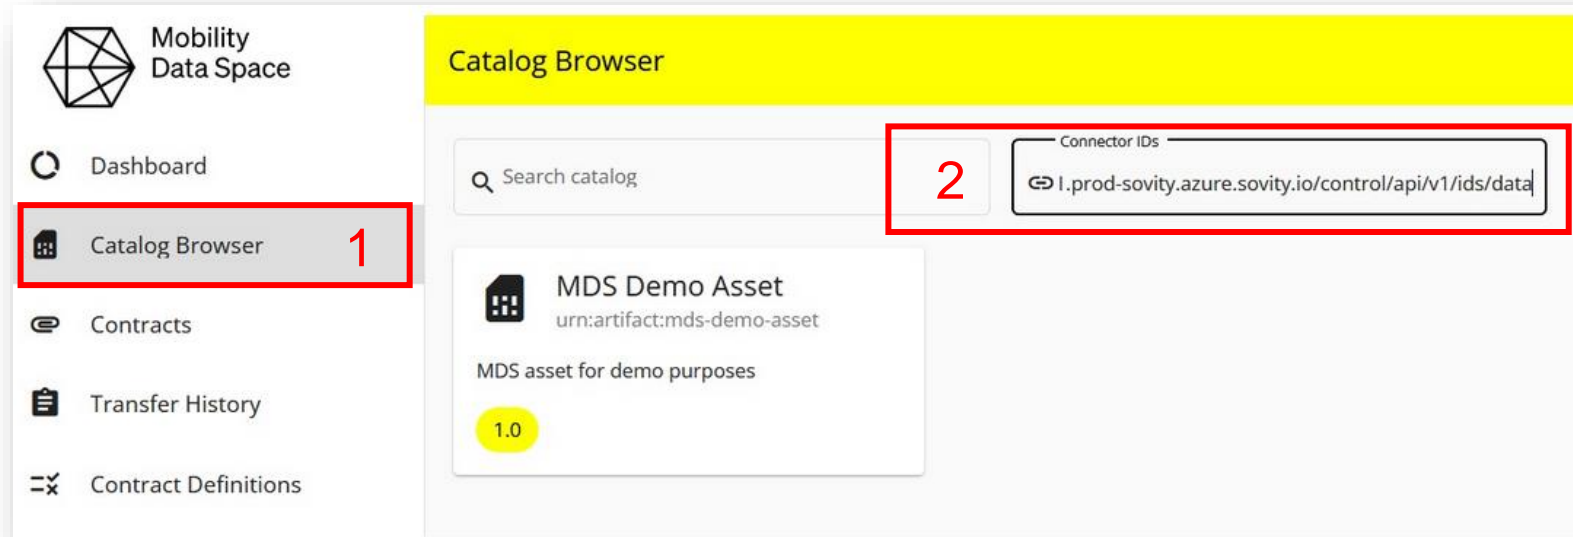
Mobility Data Space

Dashboard

Catalog Browser

1

Contracts

Transfer History

Contract Definitions

Catalog Browser

Search catalog

2

Connector IDs

l.prod-sovity.azure.sovity.io/control/api/v1/ids/data

MDS Demo Asset

urn:artifact:mds-demo-asset

MDS asset for demo purposes

1.0